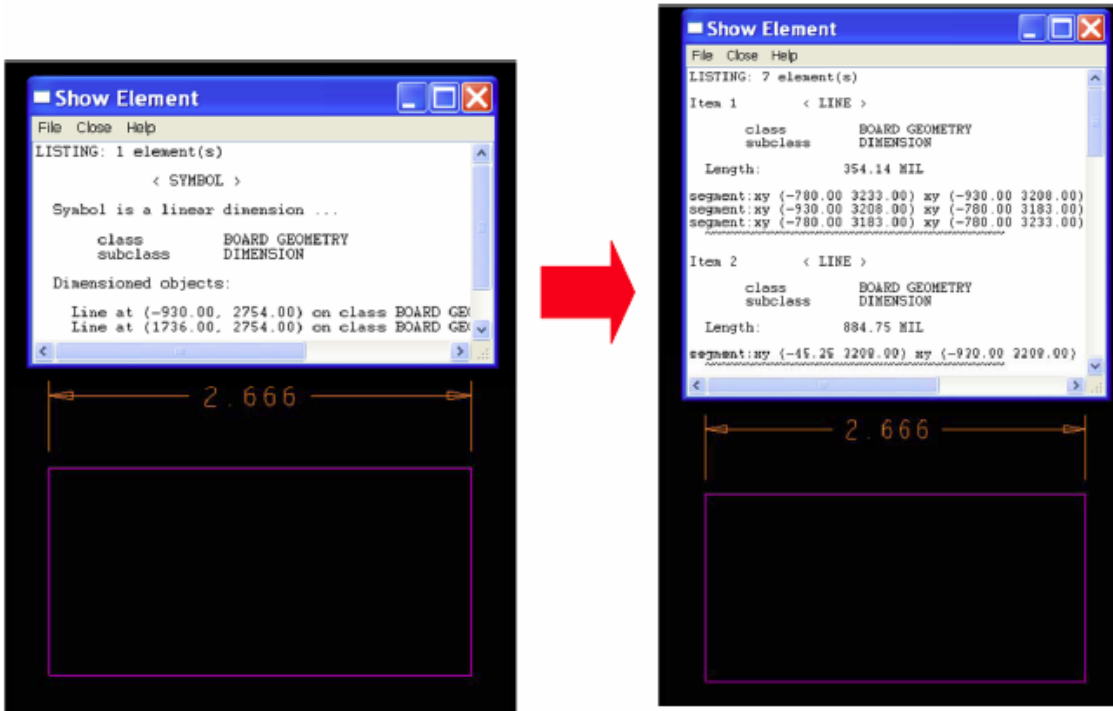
Show Element

File Close Help

LISTING: 1 element(s)

< SYMBOL >

Symbol is a linear dimension ...

class BOARD GEOMETRY
subclass DIMENSION

Dimensioned objects:

Line at (-930.00, 2754.00) on class BOARD GE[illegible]
Line at (1736.00, 2754.00) on class BOARD GE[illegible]

2.666

Show Element

File Close Help

LISTING: 7 element(s)

Item 1 < LINE >

class BOARD GEOMETRY
subclass DIMENSION

Length: 354.14 MIL

segment:xy (-780.00 3233.00) xy (-930.00 3208.00)
segment:xy (-930.00 3208.00) xy (-780.00 3183.00)
segment:xy (-780.00 3183.00) xy (-780.00 3233.00)

Item 2 < LINE >

class BOARD GEOMETRY
subclass DIMENSION

Length: 884.75 MIL

segment:xy (-45.25 3208.00) xy (-930.00 3208.00)

2.666